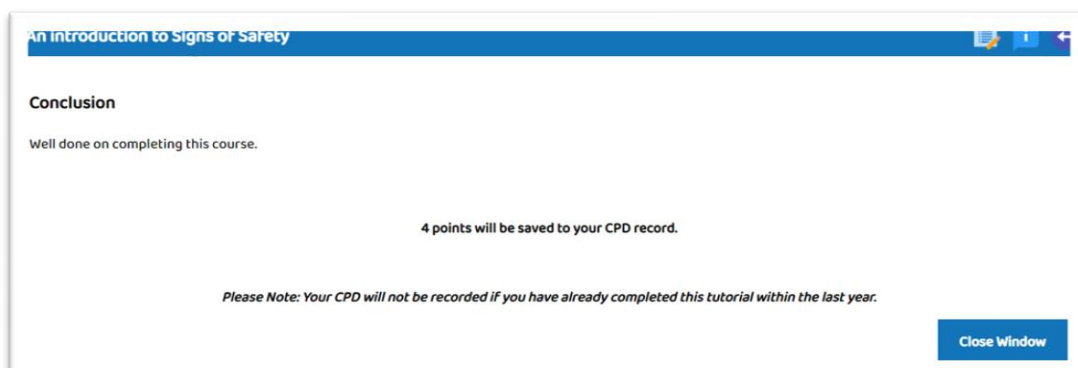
An Introduction to Signs of Safety

Conclusion

Well done on completing this course.

4 points will be saved to your CPD record.

Please Note: Your CPD will not be recorded if you have already completed this tutorial within the last year.

Close Window